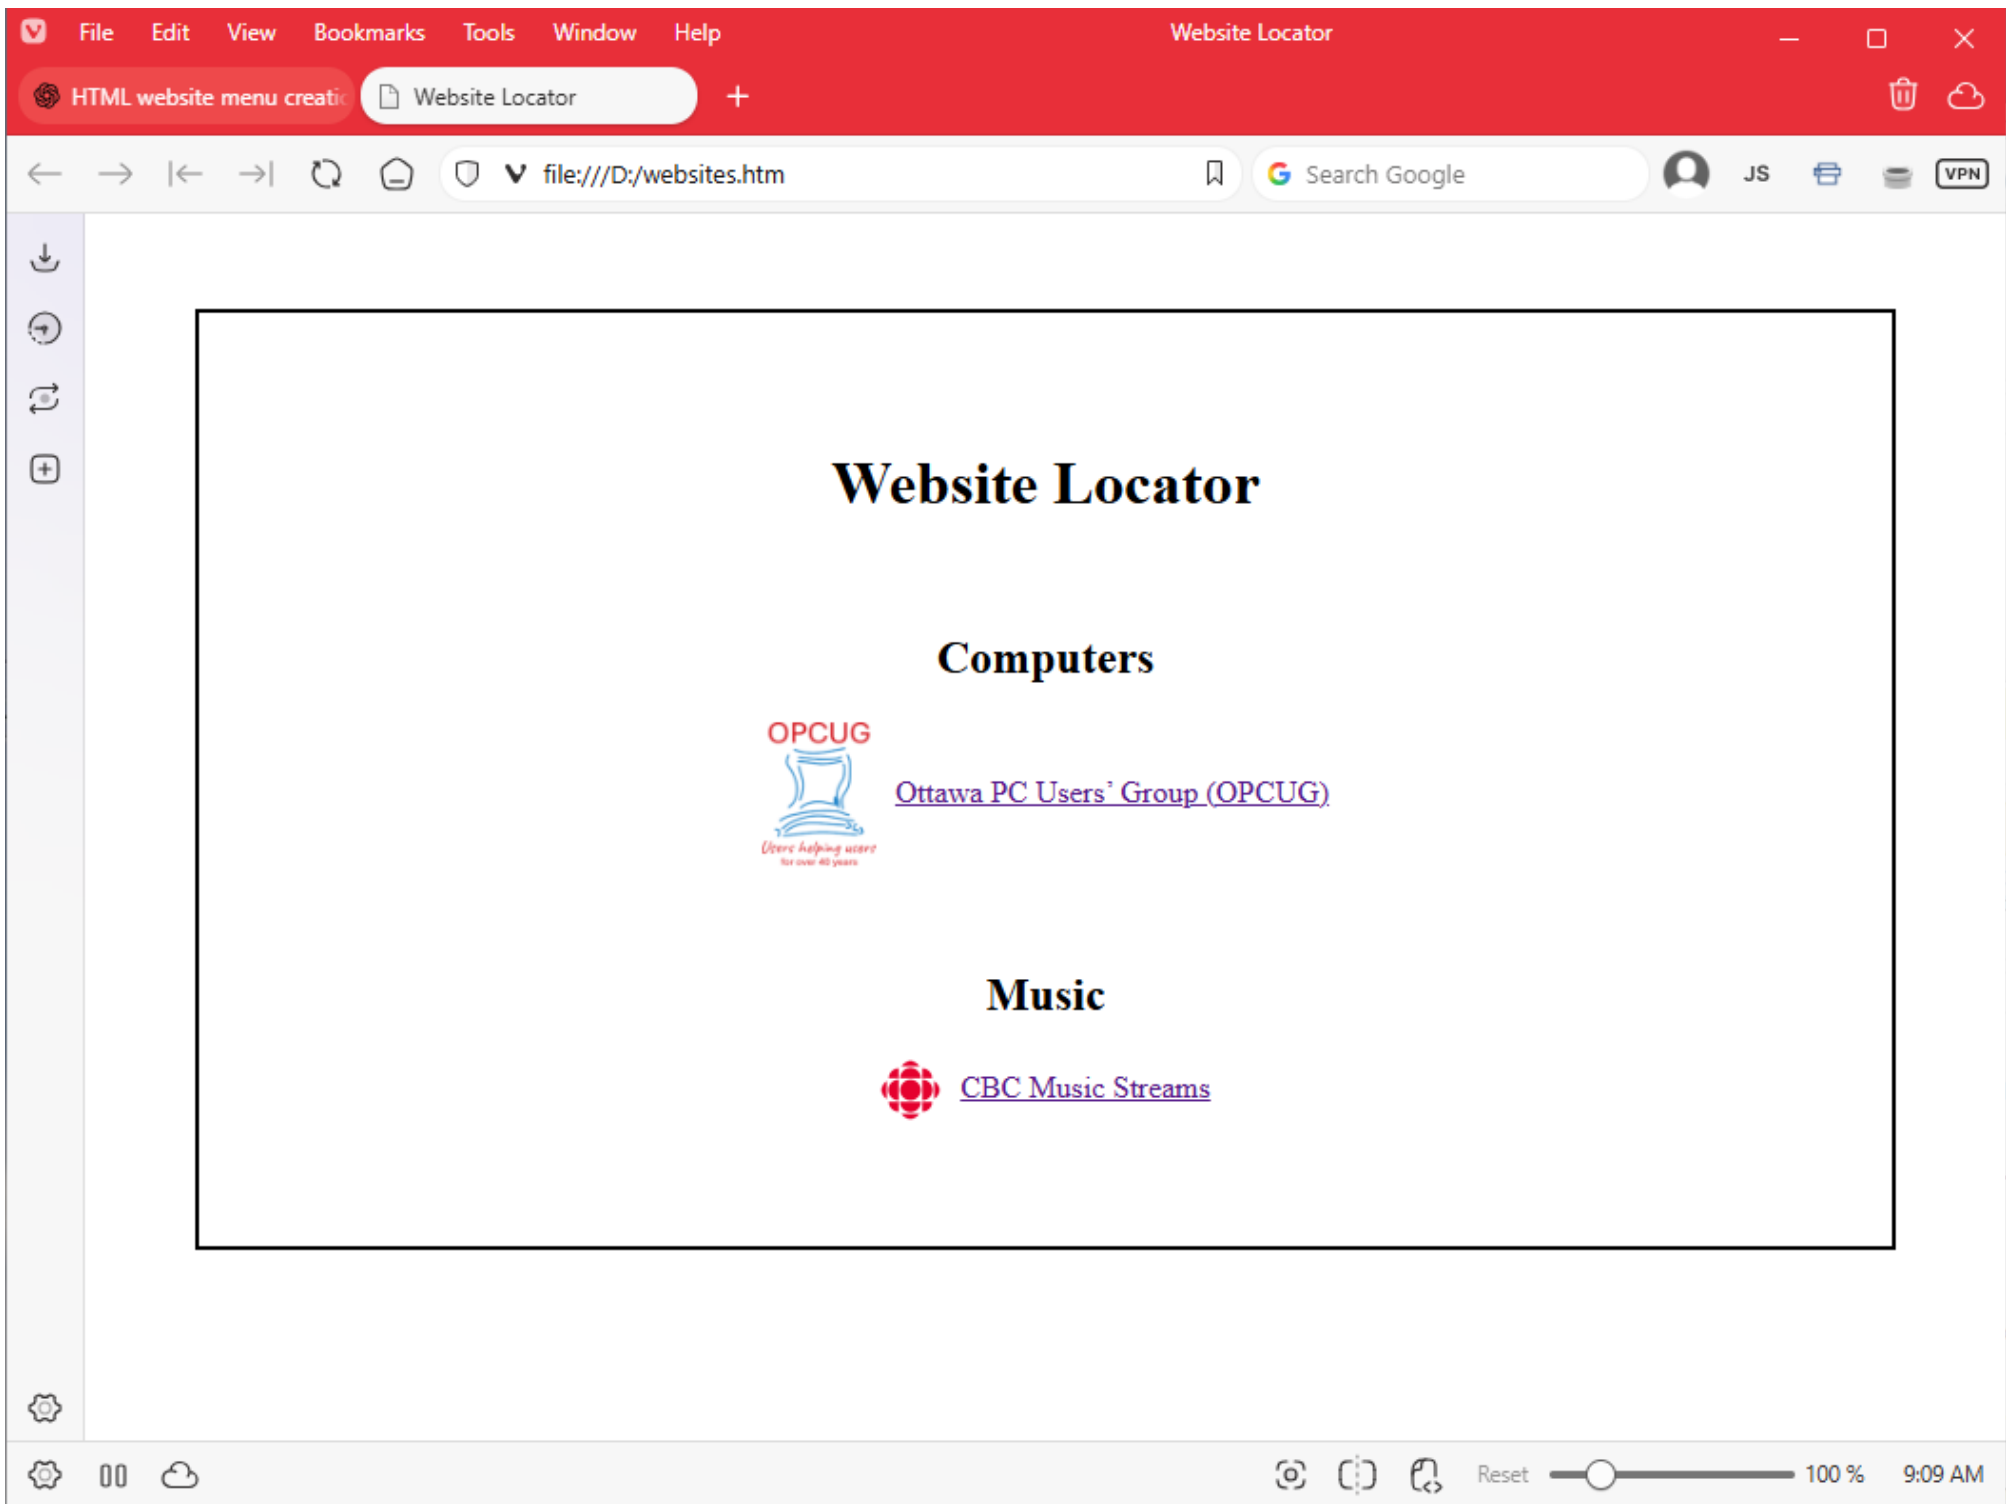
File Edit View Bookmarks Tools Window Help

Website Locator

HTML website menu creati

Website Locator

+

file:///D:/websites.htm

Search Google

JS

VPN

Website Locator

Computers

OPCUG

Users helping users

for over 40 years

Ottawa PC Users' Group (OPCUG)

Music

CBC Music Streams

Reset

100 %

9:09 AM